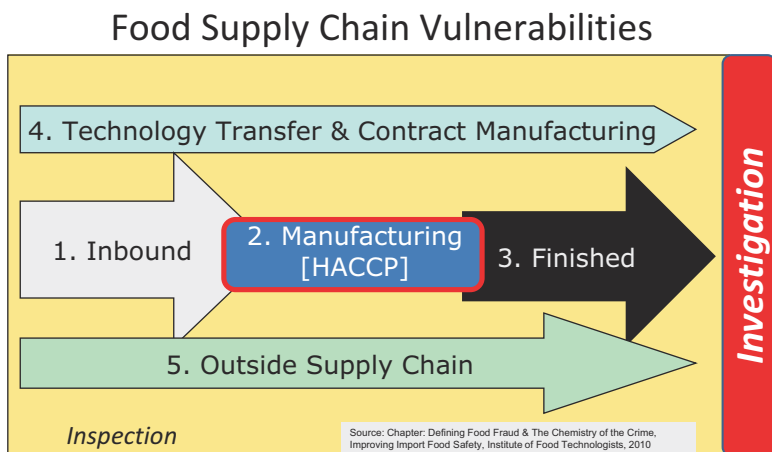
Food Supply Chain Vulnerabilities

4. Technology Transfer & Contract Manufacturing

1. Inbound

2. Manufacturing [HACCP]

3. Finished

5. Outside Supply Chain

Investigation

Inspection

Source: Chapter: Defining Food Fraud & The Chemistry of the Crime, Improving Import Food Safety, Institute of Food Technologists, 2010